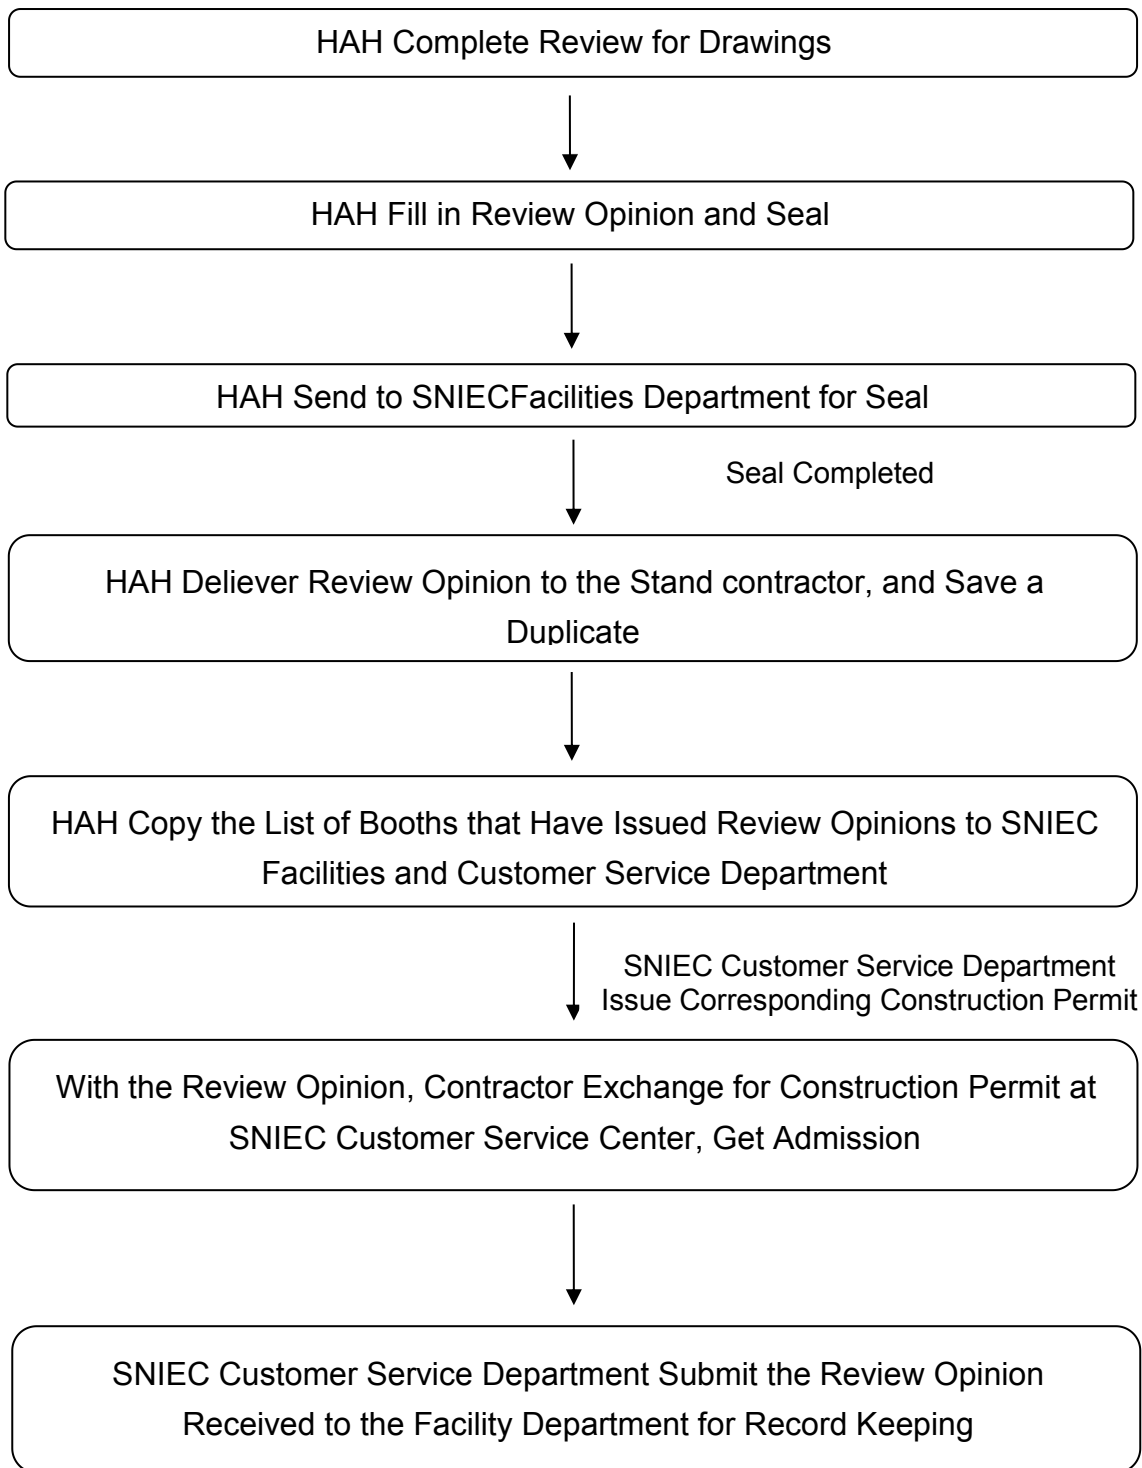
HAH Complete Review for Drawings

HAH Fill in Review Opinion and Seal

HAH Send to SNIECFacilities Department for Seal

Seal Completed

HAH Deliever Review Opinion to the Stand contractor, and Save a Duplicate

HAH Copy the List of Booths that Have Issued Review Opinions to SNIEC Facilities and Customer Service Department

SNIEC Customer Service Department Issue Corresponding Construction Permit

With the Review Opinion, Contractor Exchange for Construction Permit at SNIEC Customer Service Center, Get Admission

SNIEC Customer Service Department Submit the Review Opinion Received to the Facility Department for Record Keeping